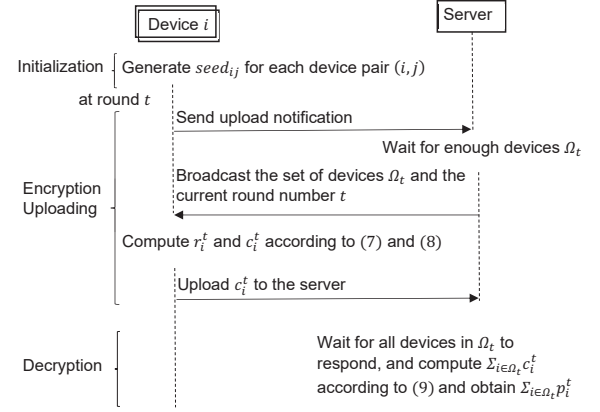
Device $i$

Server

Initialization

Generate $seed_{ij}$ for each device pair $(i, j)$

at round $t$

Send upload notification

Wait for enough devices $\Omega_t$

Encryption Uploading

Broadcast the set of devices $\Omega_t$ and the current round number $t$

Compute $r_i^t$ and $c_i^t$ according to (7) and (8)

Upload $c_i^t$ to the server

Decryption

Wait for all devices in $\Omega_t$ to respond, and compute $\Sigma_{i \in \Omega_t} c_i^t$ according to (9) and obtain $\Sigma_{i \in \Omega_t} p_i^t$